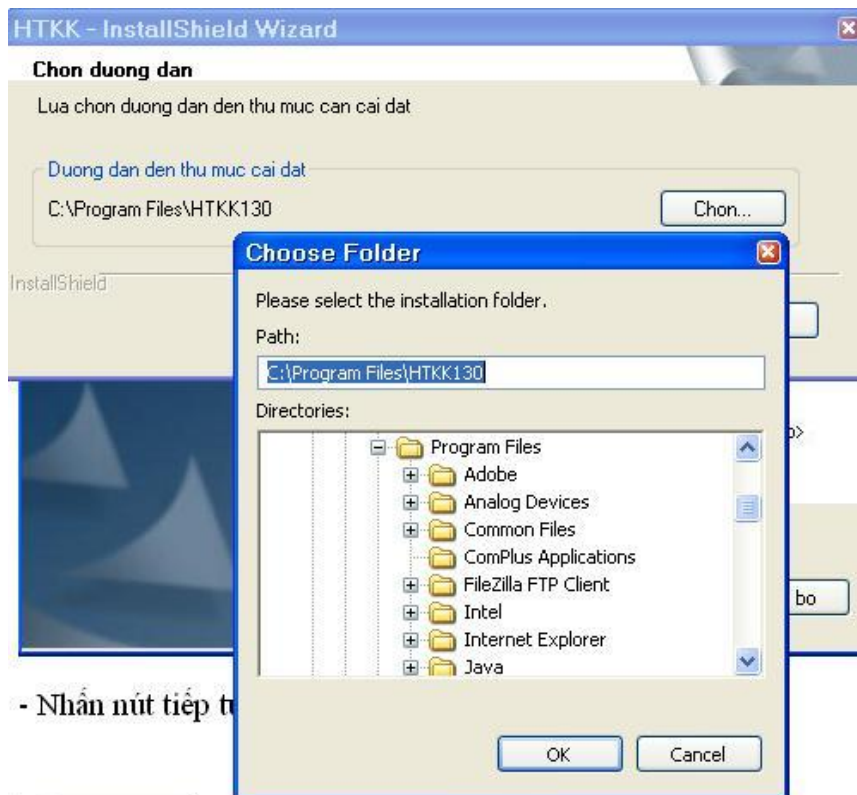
HTKK - InstallShield Wizard

Chon duong dan

Lua chon duong dan den thu muc can cai dat

Duong dan den thu muc cai dat

C:\Program Files\HTKK130

Chon...

InstallShield

Choose Folder

Please select the installation folder.

Path:

C:\Program Files\HTKK130

Directories:

Program Files
Adobe
Analog Devices
Common Files
ComPlus Applications
FileZilla FTP Client
Intel
Internet Explorer
Java

p>

bo

- Nhấn nút tiếp tu

OK

Cancel